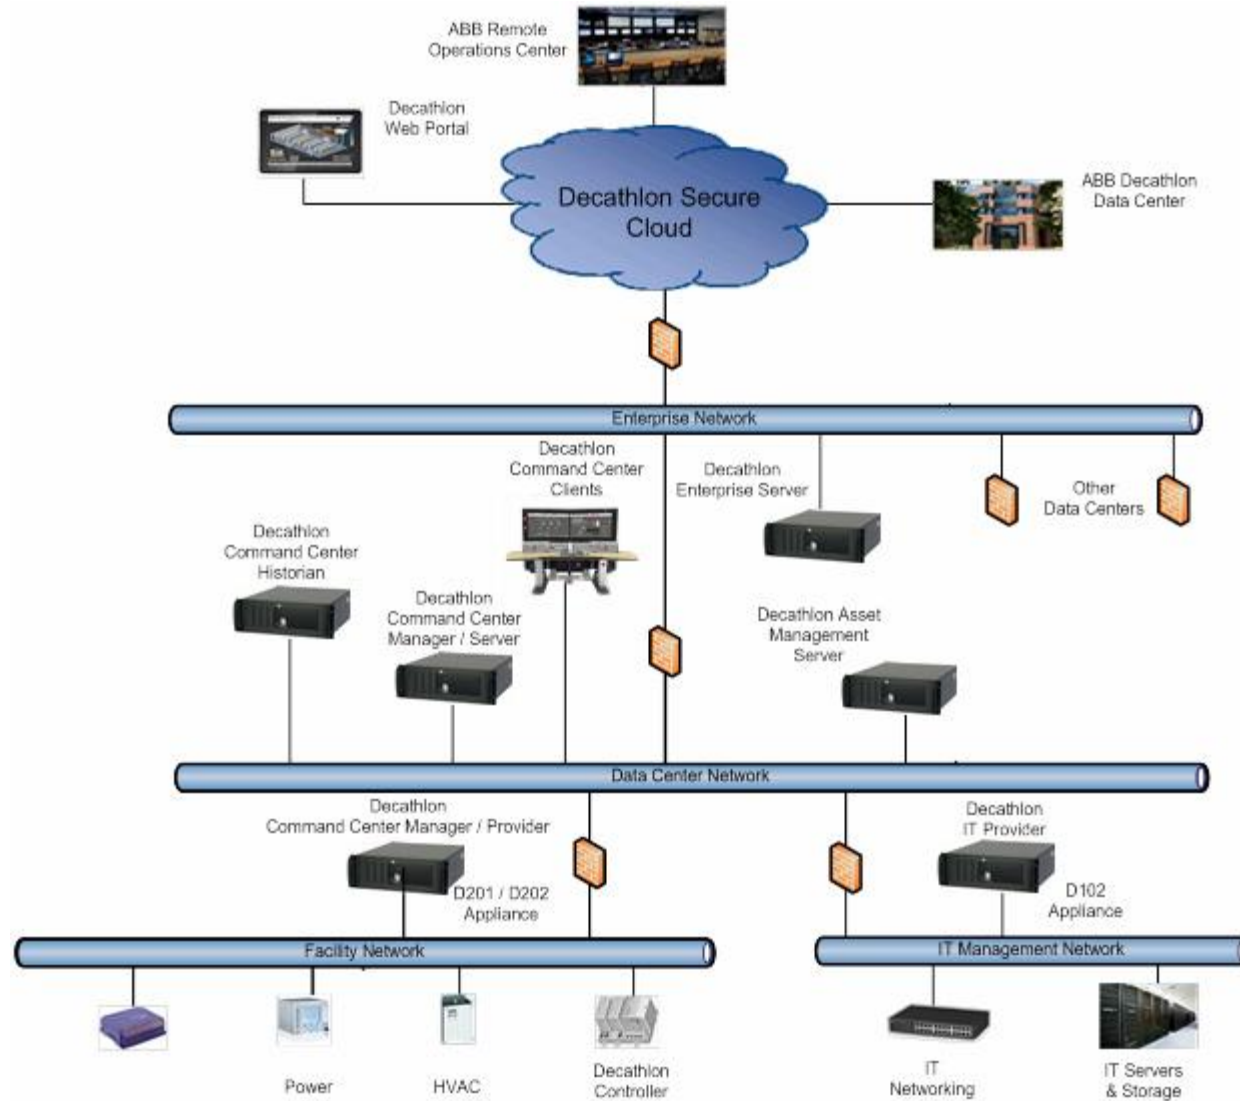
ABB Remote Operations Center

Decathlon Web Portal

Decathlon Secure Cloud

ABB Decathlon Data Center

Enterprise Network

Decathlon Command Center Clients

Decathlon Enterprise Server

Other Data Centers

Decathlon Command Center Historian

Decathlon Command Center Manager / Server

Decathlon Asset Management Server

Data Center Network

Decathlon Command Center Manager / Provider

D201 / D202 Appliance

Decathlon IT Provider

D102 Appliance

Facility Network

IT Management Network

Power

HVAC

Decathlon Controller

IT Networking

IT Servers & Storage